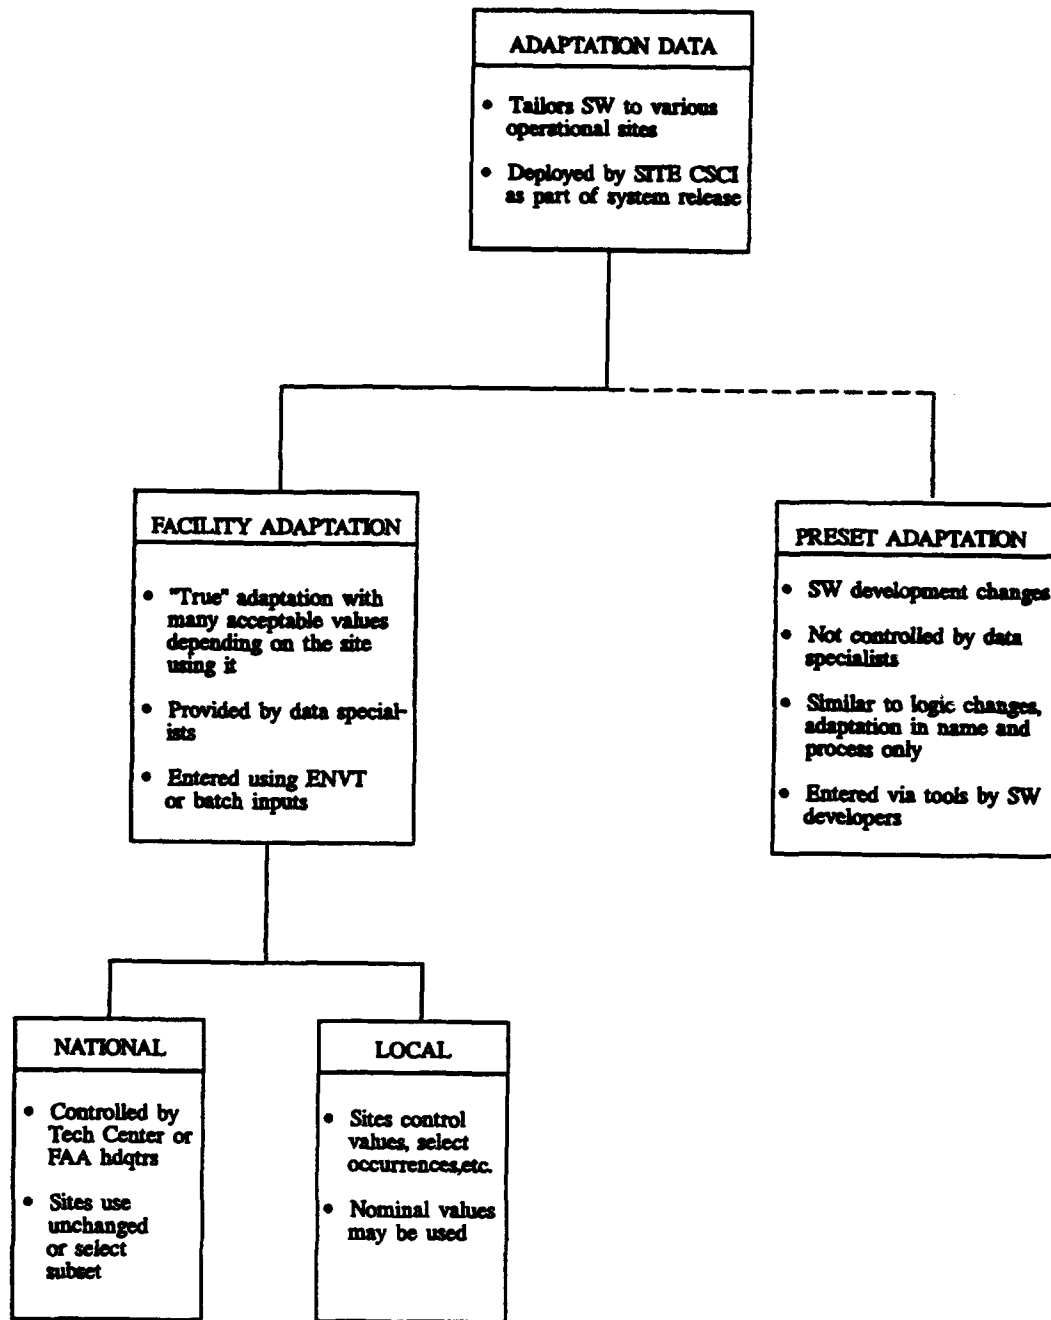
ADAPTATION DATA

• Tailors SW to various operational sites

• Deployed by SITE CSCI as part of system release

FACILITY ADAPTATION

• "True" adaptation with many acceptable values depending on the site using it

• Provided by data specialists

• Entered using ENVT or batch inputs

PRESET ADAPTATION

• SW development changes

• Not controlled by data specialists

• Similar to logic changes, adaptation in name and process only

• Entered via tools by SW developers

NATIONAL

• Controlled by Tech Center or FAA hdqtrs

• Sites use unchanged or select subset

LOCAL

• Sites control values, select occurrences,etc.

• Nominal values may be used